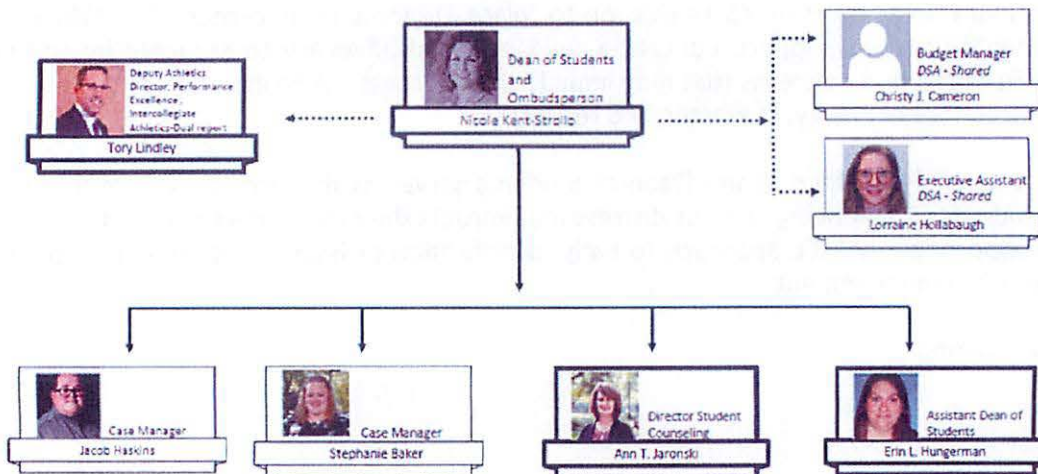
Deputy Athletics Director, Performance Excellence, Intercollegiate Athletics-Dual report
Tory Lindley

Dean of Students and Ombudsperson
Nicole Kent-Strollo

Budget Manager
DSA - Shared
Christy J. Cameron

Executive Assistant
DSA - Shared
Lorraine Hollabaugh

Case Manager
Jacob Haskins

Case Manager
Stephanie Baker

Director Student Counseling
Ann T. Jaronski

Assistant Dean of Students
Erin L. Hungerman